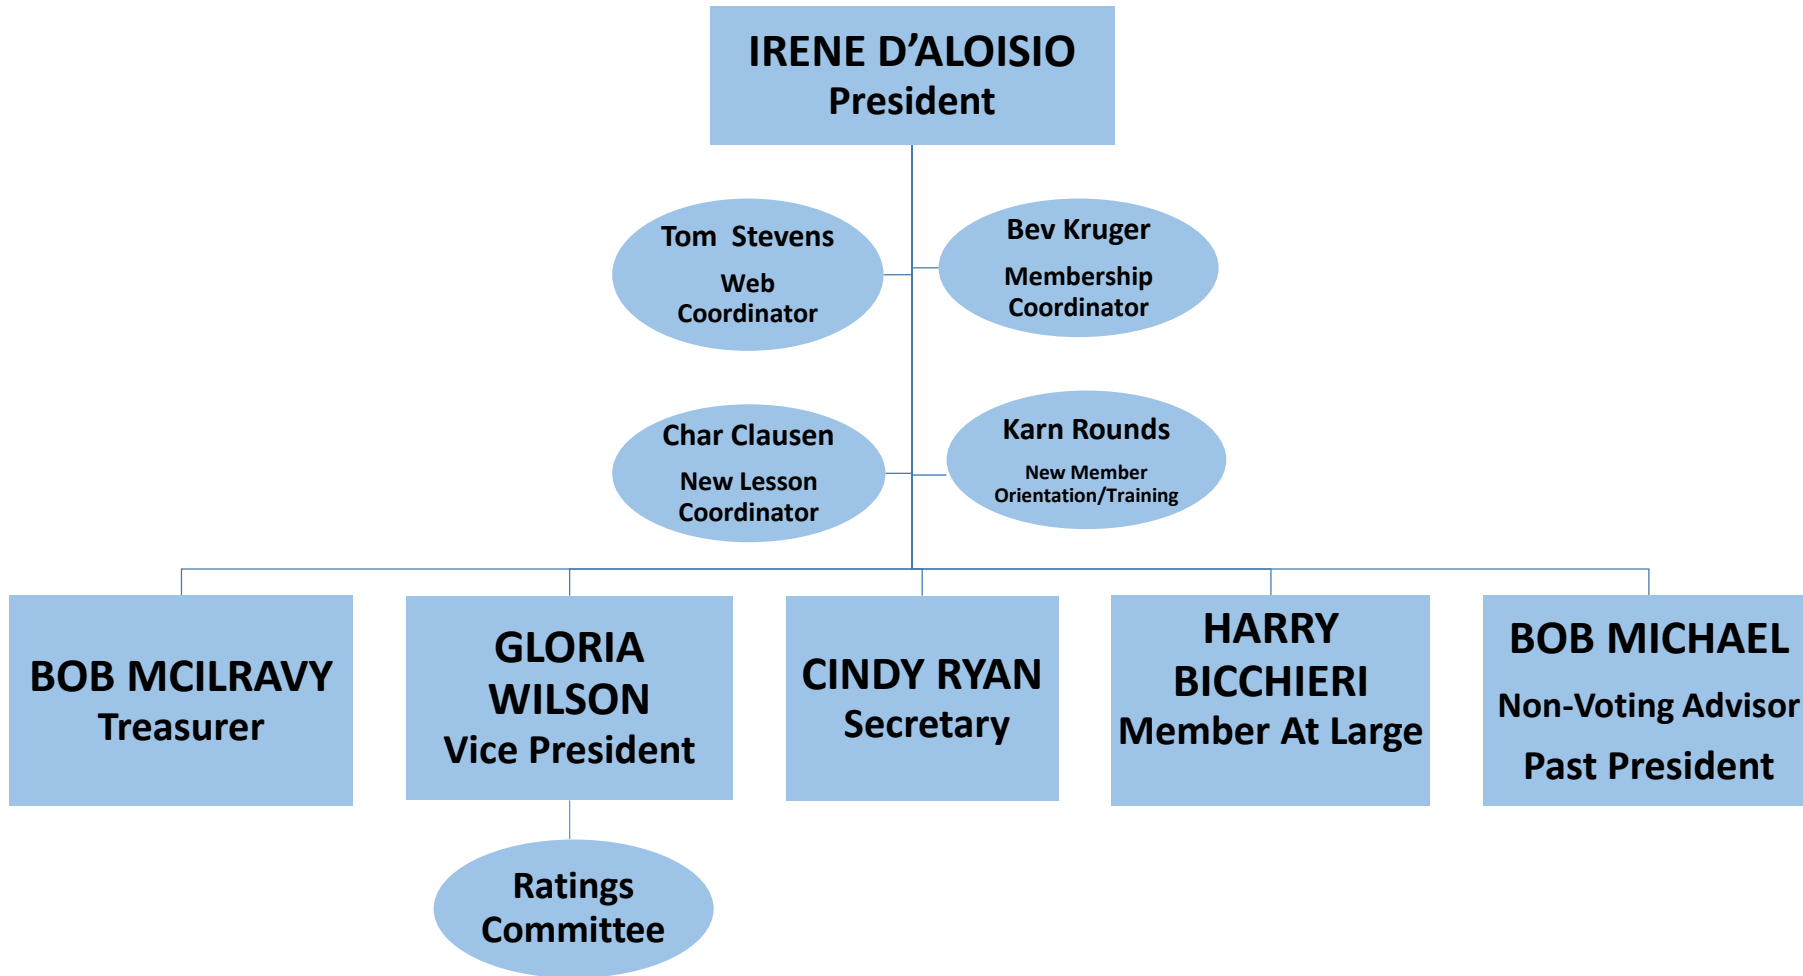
IRENE D’ALOISIO
President

Tom Stevens
Web Coordinator

Bev Kruger
Membership Coordinator

Char Clausen
New Lesson Coordinator

Karn Rounds
New Member Orientation/Training

BOB MCILRAVY
Treasurer

GLORIA WILSON
Vice President

CINDY RYAN
Secretary

HARRY BICCHIERI
Member At Large

BOB MICHAEL
Non-Voting Advisor
Past President

Ratings Committee